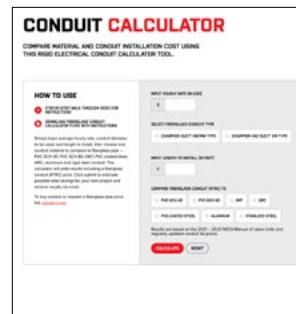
CONDUIT CALCULATOR

COMPARE MATERIAL AND CONDUIT INSTALLATION COST USING THIS RIGID ELECTRICAL CONDUIT CALCULATOR TOOL.

HOW TO USE

STEP-BY-STEP WALK THROUGH VIDEO FOR INSTRUCTIONS

DOWNLOAD FIBERGLASS CONDUIT CALCULATOR FORM WITH INSTRUCTIONS

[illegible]

INPUT HOURLY RATE (IN USD)

$

SELECT FIBERGLASS CONDUIT TYPE

CHAMPION DUCT (NEMA TYPE)

CHAMPION HAZ DUCT (XW TYPE)

INPUT LENGTH TO INSTALL (IN FEET)

0

COMPARE FIBERGLASS CONDUIT (SELECT TO)

PVC SCH 40

PVC SCH 80

EMT

GRC

PVC COATED STEEL

ALUMINUM

STAINLESS STEEL

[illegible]

CALCULATE

RESET